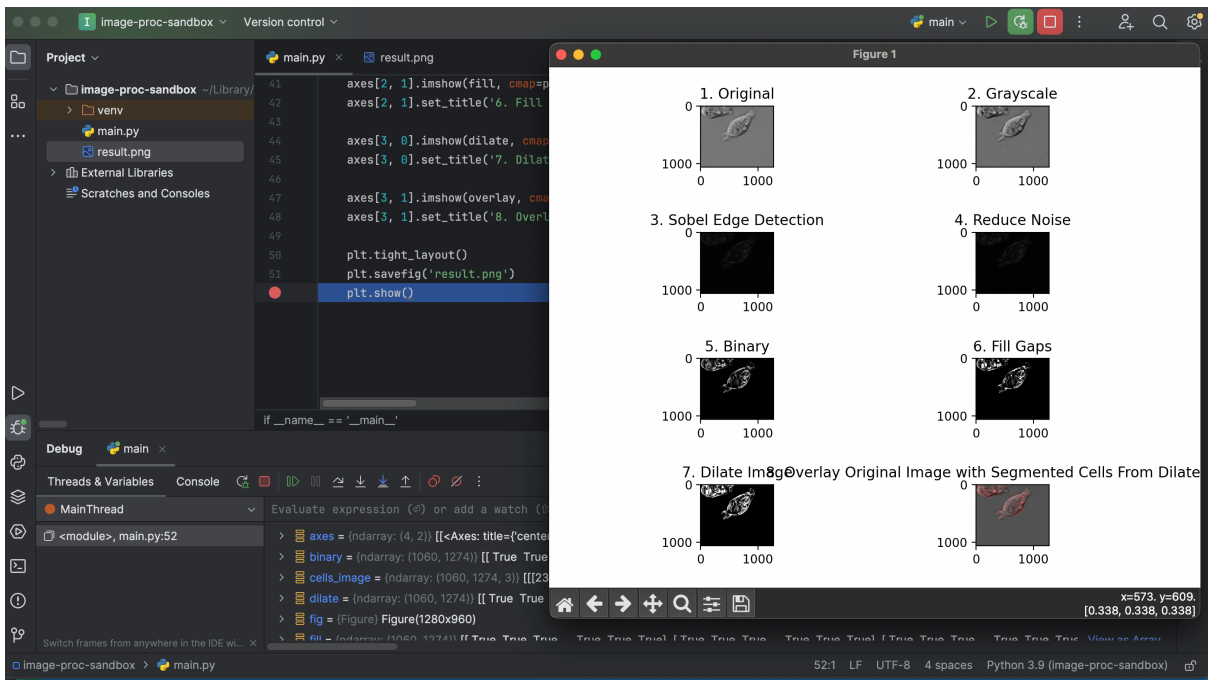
image-proc-sandbox Version control main

Project

main.py × result.png

image-proc-sandbox ~/Library/
venv
main.py
result.png
External Libraries
Scratches and Consoles

41 axes[2, 1].imshow(fill, cmap=p
42 axes[2, 1].set_title('6. Fill
43
44 axes[3, 0].imshow(dilate, cmap
45 axes[3, 0].set_title('7. Dilat
46
47 axes[3, 1].imshow(overlay, cma
48 axes[3, 1].set_title('8. Overl
49
50 plt.tight_layout()
51 plt.savefig('result.png')
52 plt.show()

if __name__ == '__main__'

Figure 1

1. Original
2. Grayscale
3. Sobel Edge Detection
4. Reduce Noise
5. Binary
6. Fill Gaps
7. Dilate Image
8. Overlay Original Image with Segmented Cells From Dilate

0
1000
0 1000

x=573. y=609.
[0.338, 0.338, 0.338]

Debug main ×

Threads & Variables Console

MainThread

<module>, main.py:52

Evaluate expression (⏎) or add a watch

axes = {ndarray: (4, 2)} [[<Axes: title={'center
binary = {ndarray: (1060, 1274)} [[ True True
cells_image = {ndarray: (1060, 1274, 3)} [[[23
dilate = {ndarray: (1060, 1274)} [[ True True
fig = {Figure} Figure(1280x960)
fill = {ndarray: (1060, 1274)} [[ True True True ... True True True] [ True True True ... True True True] [ True True True ... True True True View as Array

Switch frames from anywhere in the IDE wi...

image-proc-sandbox > main.py

52:1 LF UTF-8 4 spaces Python 3.9 (image-proc-sandbox)